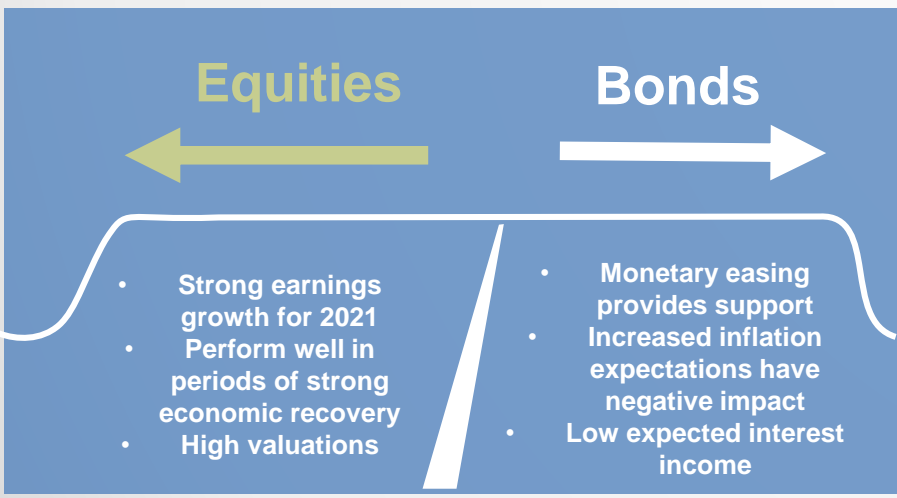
Equities

Bonds

- Strong earnings growth for 2021
- Perform well in periods of strong economic recovery
- High valuations

- Monetary easing provides support
- Increased inflation expectations have negative impact
- Low expected interest income